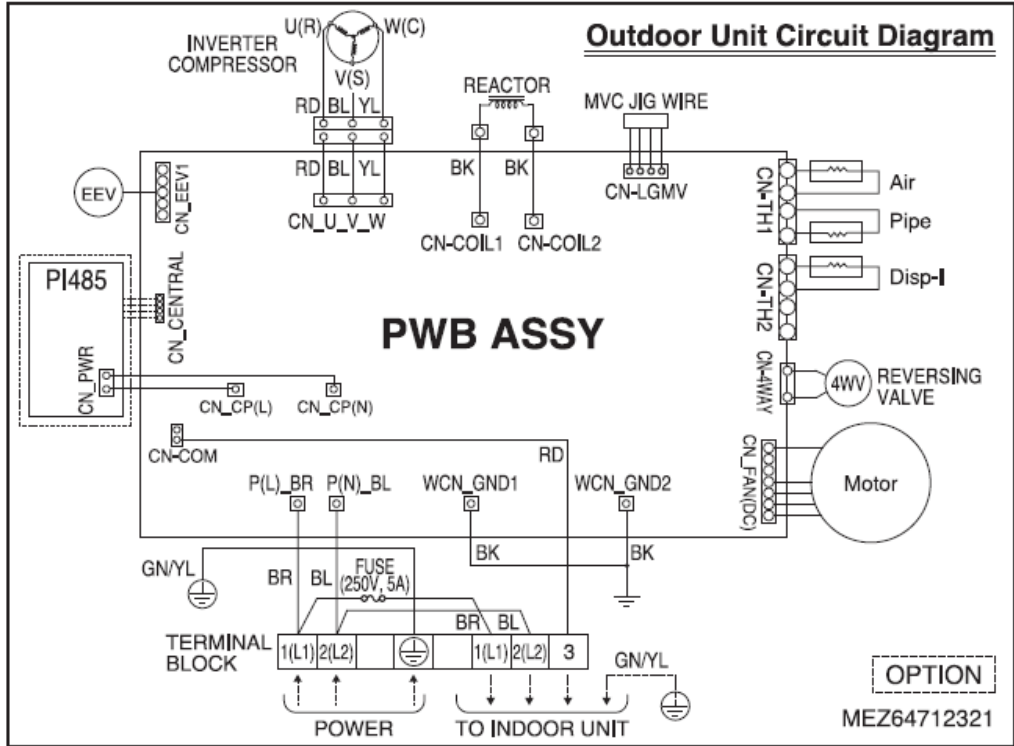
Outdoor Unit Circuit Diagram

INVERTER COMPRESSOR
U(R)
W(C)
V(S)
RD BL YL
RD BL YL
CN_U_V_W

REACTOR
BK
BK
CN-COIL1
CN-COIL2

MVC JIG WIRE
CN-LGMV

EEV
CN_EEV1

PI485
CN_CENTRAL
CN_PWR
CN_CP(L)
CN_CP(N)

CN-TH1
Air
Pipe
CN-TH2
Disp-I

PWB ASSY

CN-4WAY
4WV
REVERSING VALVE

CN_FAN(DC)
Motor

CN-COM
RD
P(L)_BR
P(N)_BL
WCN_GND1
WCN_GND2
BK
BK

GN/YL
BR
BL
FUSE (250V, 5A)
BR
BL

TERMINAL BLOCK
| 1(L1) | 2(L2) | | | | 1(L1) | 2(L2) | 3 |

GN/YL

POWER
TO INDOOR UNIT

OPTION
MEZ64712321